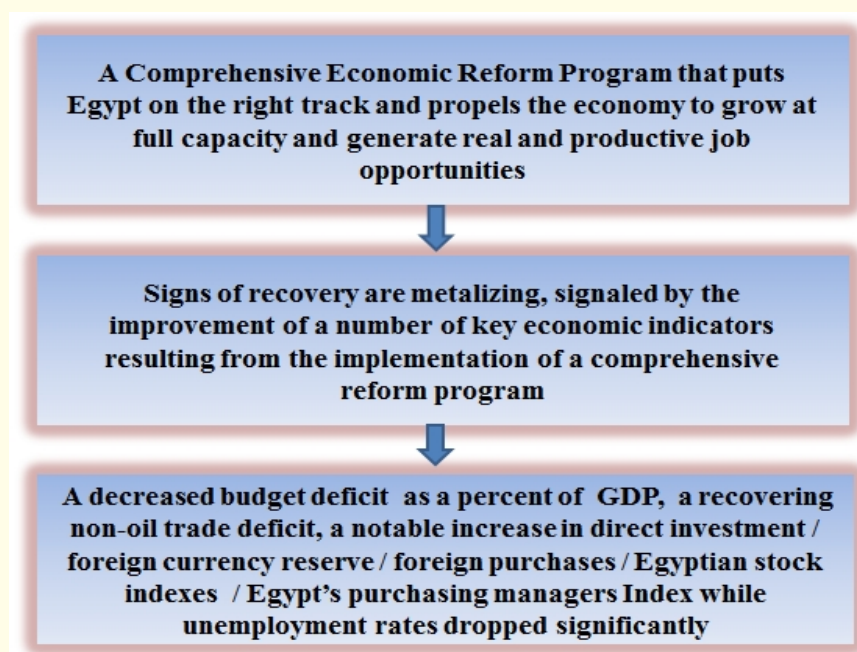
A Comprehensive Economic Reform Program that puts Egypt on the right track and propels the economy to grow at full capacity and generate real and productive job opportunities

Signs of recovery are metalizing, signaled by the improvement of a number of key economic indicators resulting from the implementation of a comprehensive reform program

A decreased budget deficit as a percent of GDP, a recovering non-oil trade deficit, a notable increase in direct investment / foreign currency reserve / foreign purchases / Egyptian stock indexes / Egypt's purchasing managers Index while unemployment rates dropped significantly